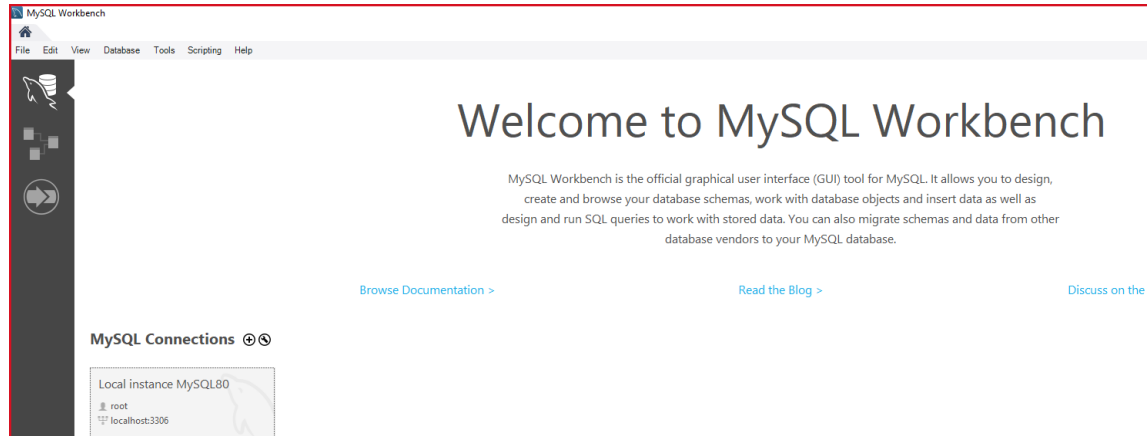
MySQL Workbench

File Edit View Database Tools Scripting Help

Welcome to MySQL Workbench

MySQL Workbench is the official graphical user interface (GUI) tool for MySQL. It allows you to design, create and browse your database schemas, work with database objects and insert data as well as design and run SQL queries to work with stored data. You can also migrate schemas and data from other database vendors to your MySQL database.

Browse Documentation >

Read the Blog >

Discuss on the

MySQL Connections

Local instance MySQL80

root

localhost:3306